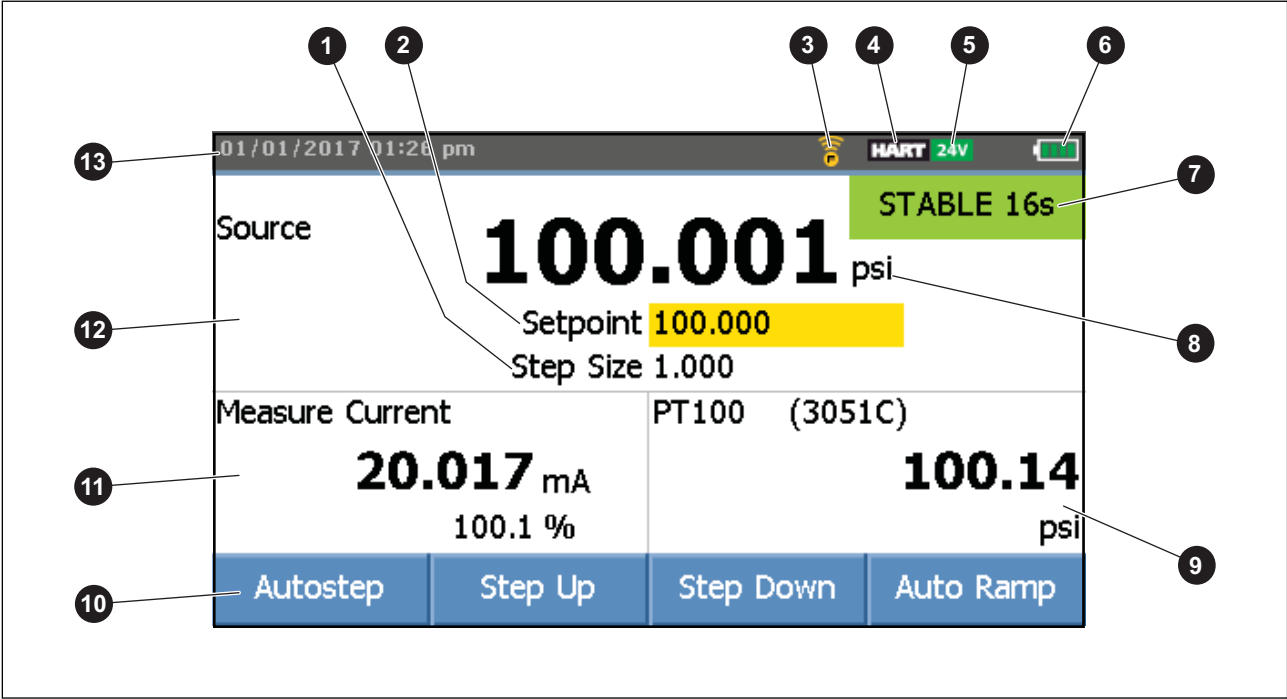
1
2
3
4
5
6
13
01/01/2017 01:26 pm
HART 24V
7
STABLE 16s
Source
100.001 psi
12
Setpoint 100.000
8
Step Size 1.000
Measure Current
PT100 (3051C)
11
20.017 mA
100.14
100.1 %
psi
9
10
Autostep
Step Up
Step Down
Auto Ramp